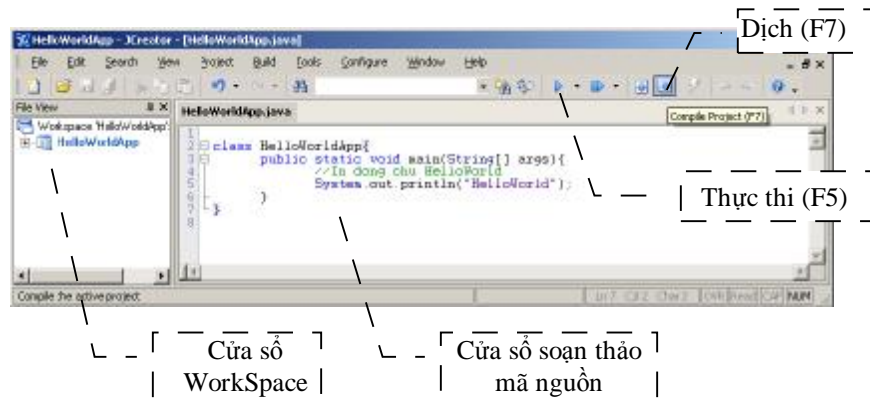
HelloWorldApp - JCreator - [HelloWorldApp.java]

File Edit Search View Project Build Tools Configure Window Help

Dịch (F7)

File View

Workspace 'HelloWorldApp'

HelloWorldApp

HelloWorldApp.java

Compile Project (F7)

1
2 class HelloWorldApp{
3 public static void main(String[] args){
4 //In dong chu HelloWorld
5 System.out.println("HelloWorld");
6 }
7 }
8

Thực thi (F5)

Compile the active project

Ln 7 Col 2 Char 2 OVR Read CAP NUM

Cửa sổ WorkSpace

Cửa sổ soạn thảo mã nguồn